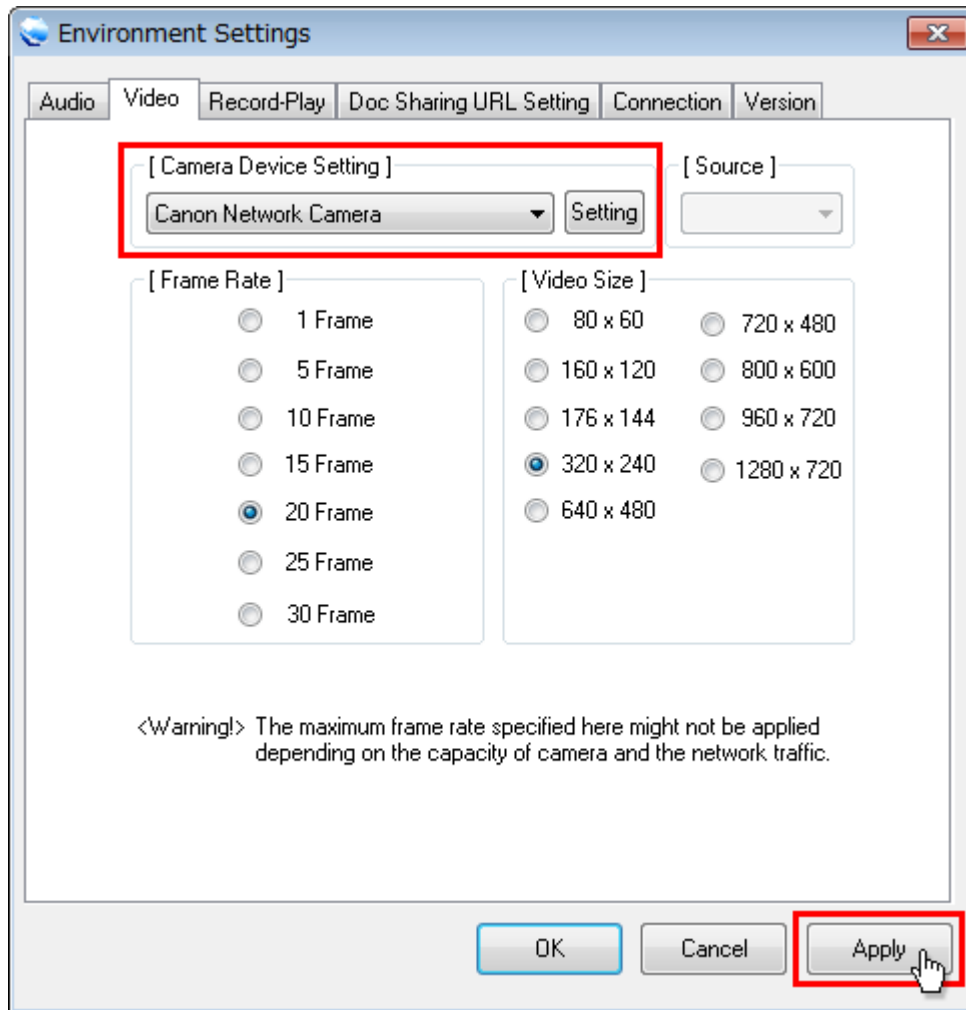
Environment Settings

Audio | Video | Record-Play | Doc Sharing URL Setting | Connection | Version

[ Camera Device Setting ]
Canon Network Camera
Setting

[ Source ]

[ Frame Rate ]
1 Frame
5 Frame
10 Frame
15 Frame
20 Frame
25 Frame
30 Frame

[ Video Size ]
80 x 60
160 x 120
176 x 144
320 x 240
640 x 480
720 x 480
800 x 600
960 x 720
1280 x 720

<Warning!> The maximum frame rate specified here might not be applied depending on the capacity of camera and the network traffic.

OK
Cancel
Apply